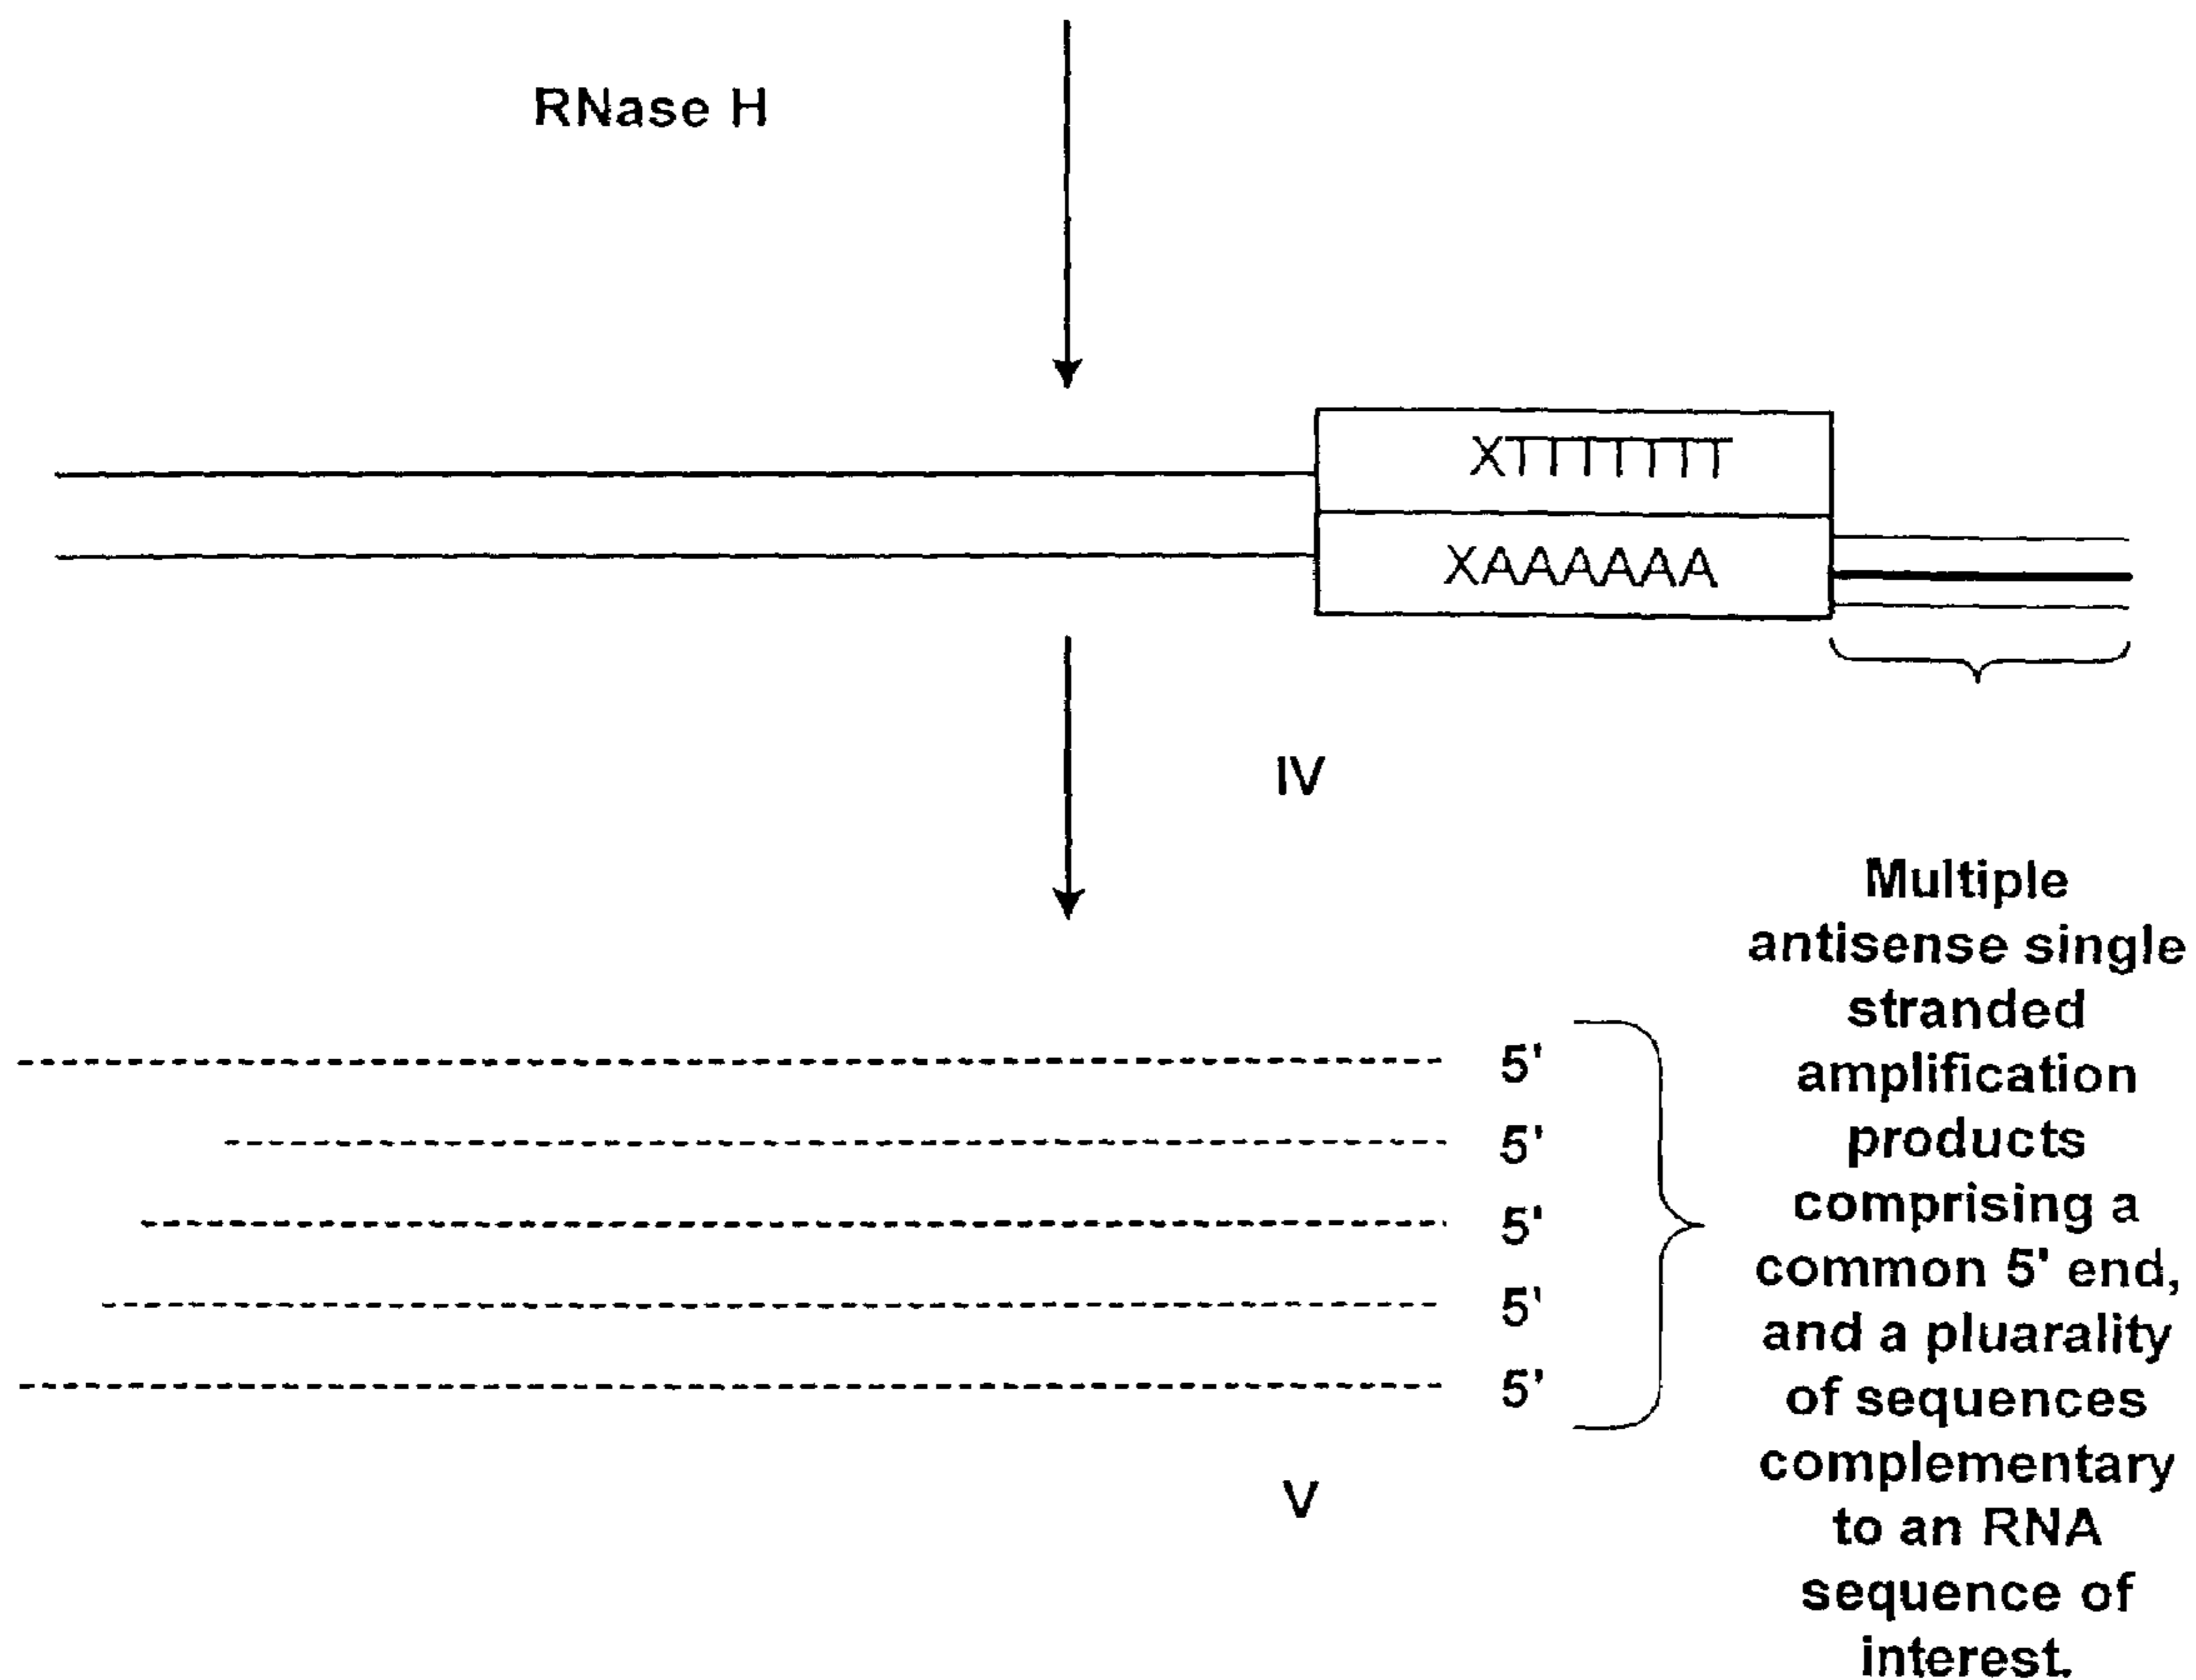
RNase H

XTTTTTTT

XAAAAAA

IV

5'
5'
5'
5'
5'

Multiple antisense single stranded amplification products comprising a common 5' end, and a pluarality of sequences complementary to an RNA sequence of interest.

V